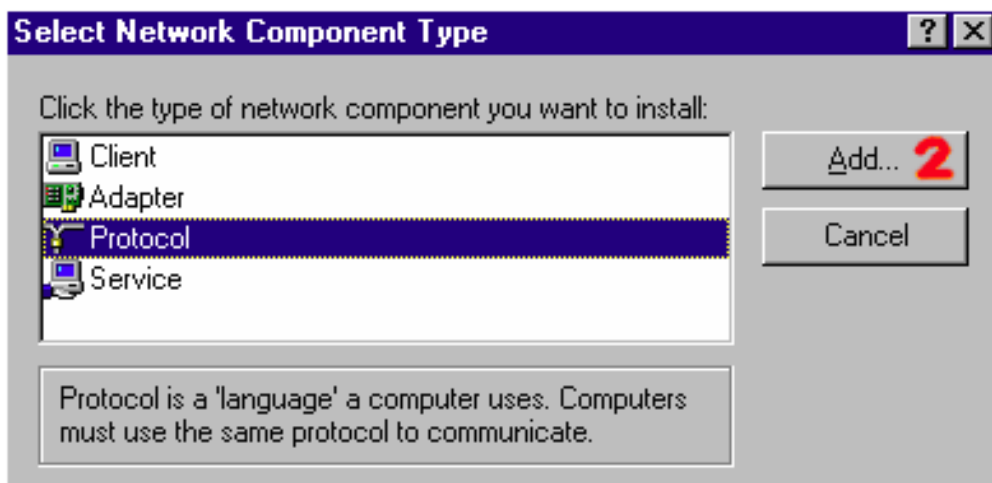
Select Network Component Type

?

X

Click the type of network component you want to install:

Client

Adapter

Protocol

Service

Add...

2

Cancel

Protocol is a 'language' a computer uses. Computers must use the same protocol to communicate.